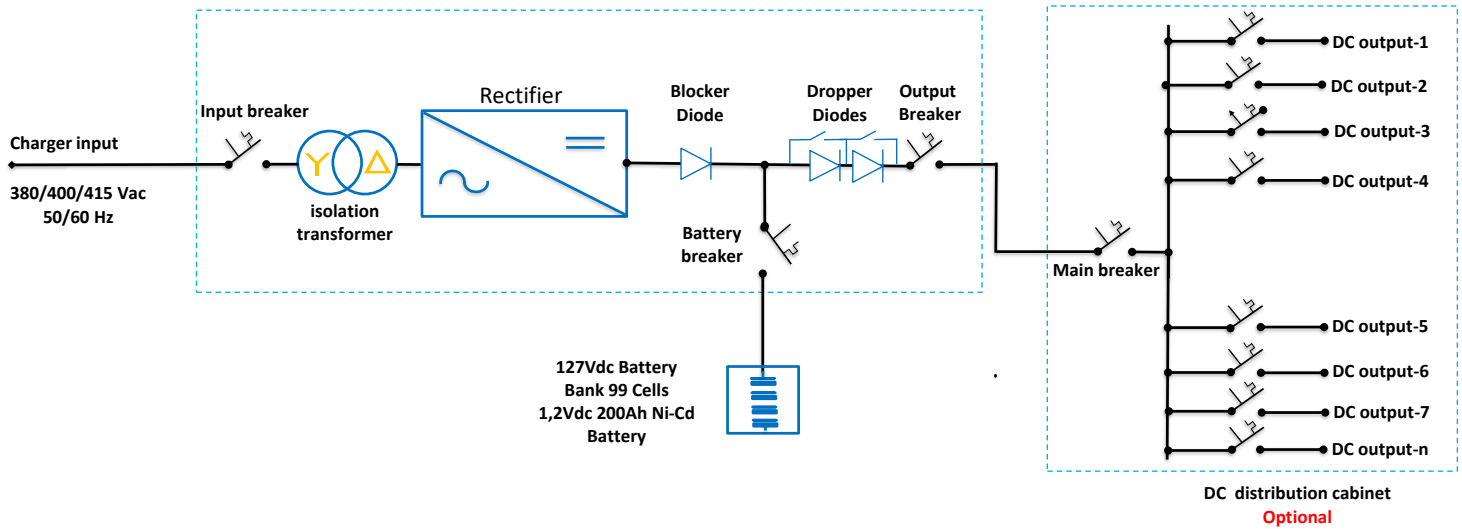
Charger input

380/400/415 Vac
50/60 Hz

Input breaker

isolation transformer

Rectifier

Blocker Diode

Dropper Diodes

Output Breaker

Battery breaker

127Vdc Battery
Bank 99 Cells
1,2Vdc 200Ah Ni-Cd
Battery

Main breaker

DC output-1
DC output-2
DC output-3
DC output-4
DC output-5
DC output-6
DC output-7
DC output-n

DC distribution cabinet
Optional